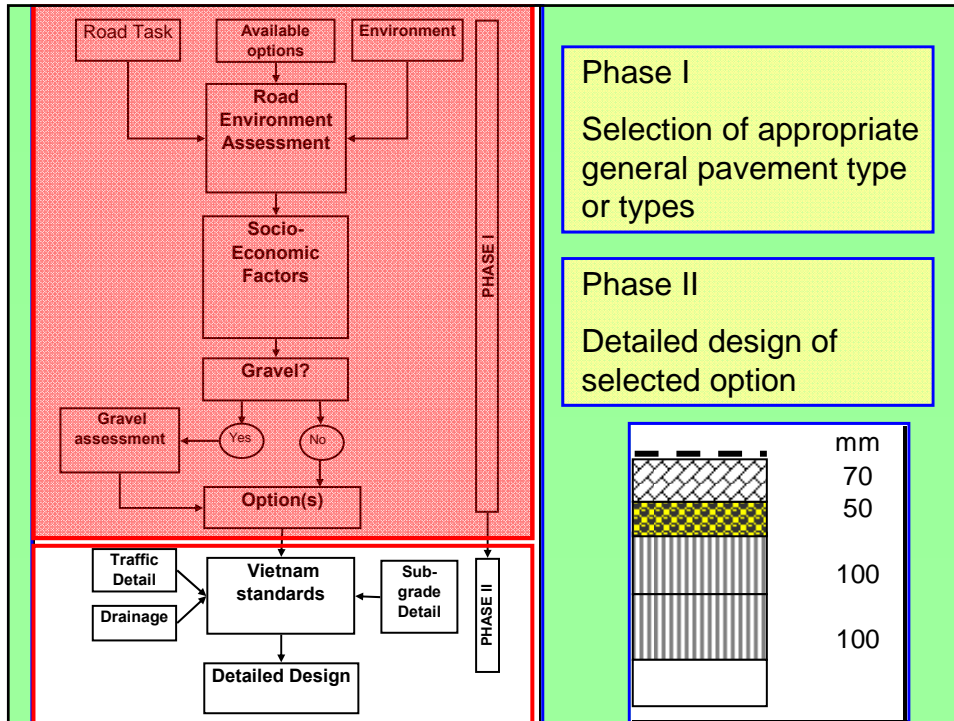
Road Task

Available options

Environment

Road Environment Assessment

Socio-Economic Factors

Gravel?

Gravel assessment

Yes

No

Option(s)

PHASE I

Traffic Detail

Drainage

Vietnam standards

Sub-grade Detail

PHASE II

Detailed Design

Phase I

Selection of appropriate general pavement type or types

Phase II

Detailed design of selected option

mm

70

50

100

100